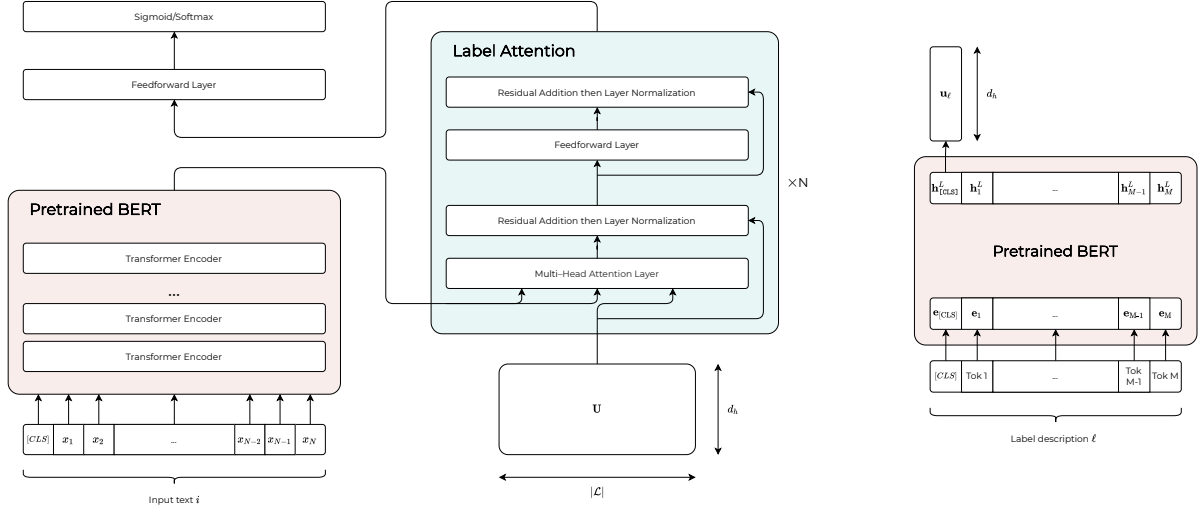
Sigmoid/Softmax

Feedforward Layer

Pretrained BERT

Transformer Encoder

...

Transformer Encoder

Transformer Encoder

$[CLS]$ $x_1$ $x_2$ ... $x_{N-2}$ $x_{N-1}$ $x_N$

Input text $i$

Label Attention

Residual Addition then Layer Normalization

Feedforward Layer

Residual Addition then Layer Normalization

Multi-Head Attention Layer

×N

$\mathbf{U}$

$d_h$

$|\mathcal{L}|$

$\mathbf{u}_\ell$

$d_h$

$\mathbf{h}^L_{[CLS]}$ $\mathbf{h}^L_1$ ... $\mathbf{h}^L_{M-1}$ $\mathbf{h}^L_M$

Pretrained BERT

$\mathbf{e}_{[CLS]}$ $\mathbf{e}_1$ ... $\mathbf{e}_{M-1}$ $\mathbf{e}_M$

$[CLS]$ Tok 1 ... Tok M-1 Tok M

Label description $\ell$